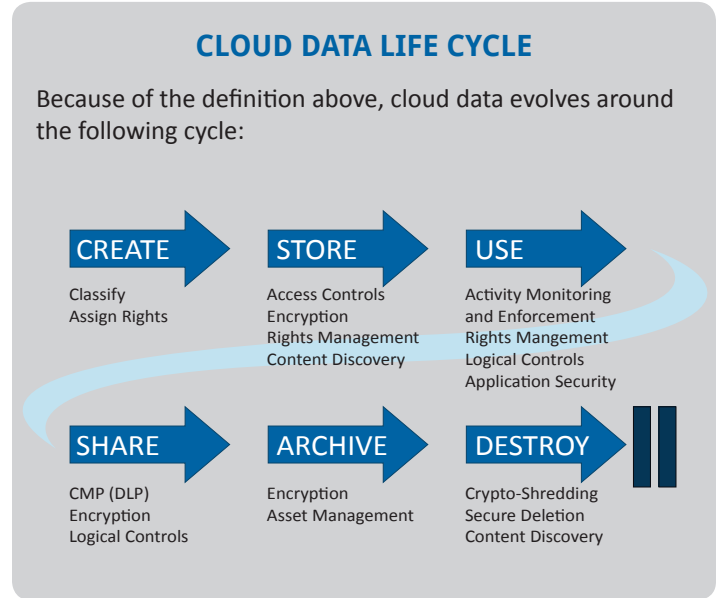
CLOUD DATA LIFE CYCLE

Because of the definition above, cloud data evolves around the following cycle:

CREATE
Classify
Assign Rights

STORE
Access Controls
Encryption
Rights Management
Content Discovery

USE
Activity Monitoring and Enforcement
Rights Mangement
Logical Controls
Application Security

SHARE
CMP (DLP)
Encryption
Logical Controls

ARCHIVE
Encryption
Asset Management

DESTROY
Crypto-Shredding
Secure Deletion
Content Discovery